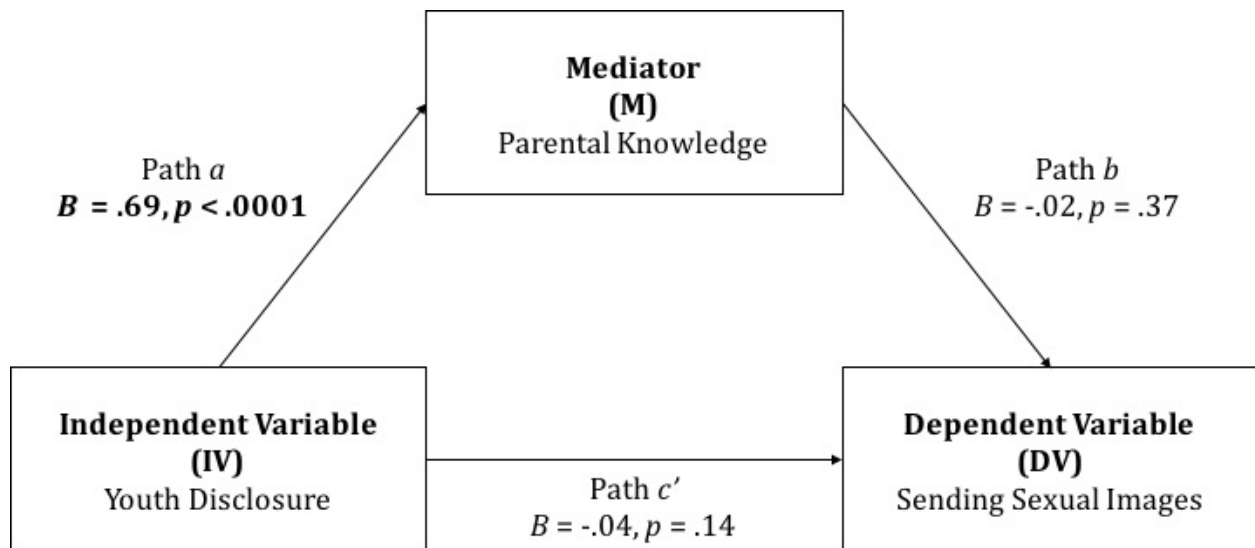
**Mediator**
**(M)**
Parental Knowledge

Path $a$
$B = .69, p < .0001$

Path $b$
$B = -.02, p = .37$

**Independent Variable**
**(IV)**
Youth Disclosure

Path $c'$
$B = -.04, p = .14$

**Dependent Variable**
**(DV)**
Sending Sexual Images